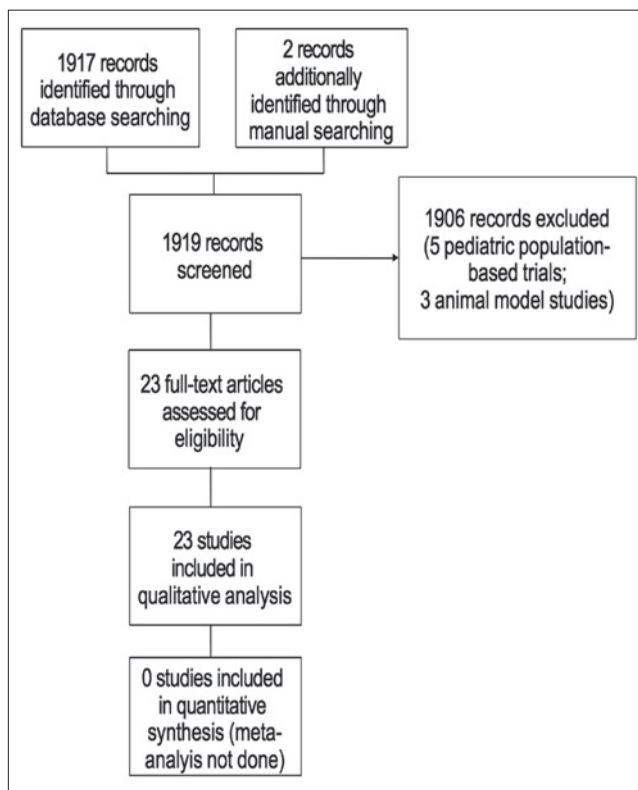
1917 records identified through database searching

2 records additionally identified through manual searching

1919 records screened

1906 records excluded (5 pediatric population-based trials; 3 animal model studies)

23 full-text articles assessed for eligibility

23 studies included in qualitative analysis

0 studies included in quantitative synthesis (meta-analyis not done)